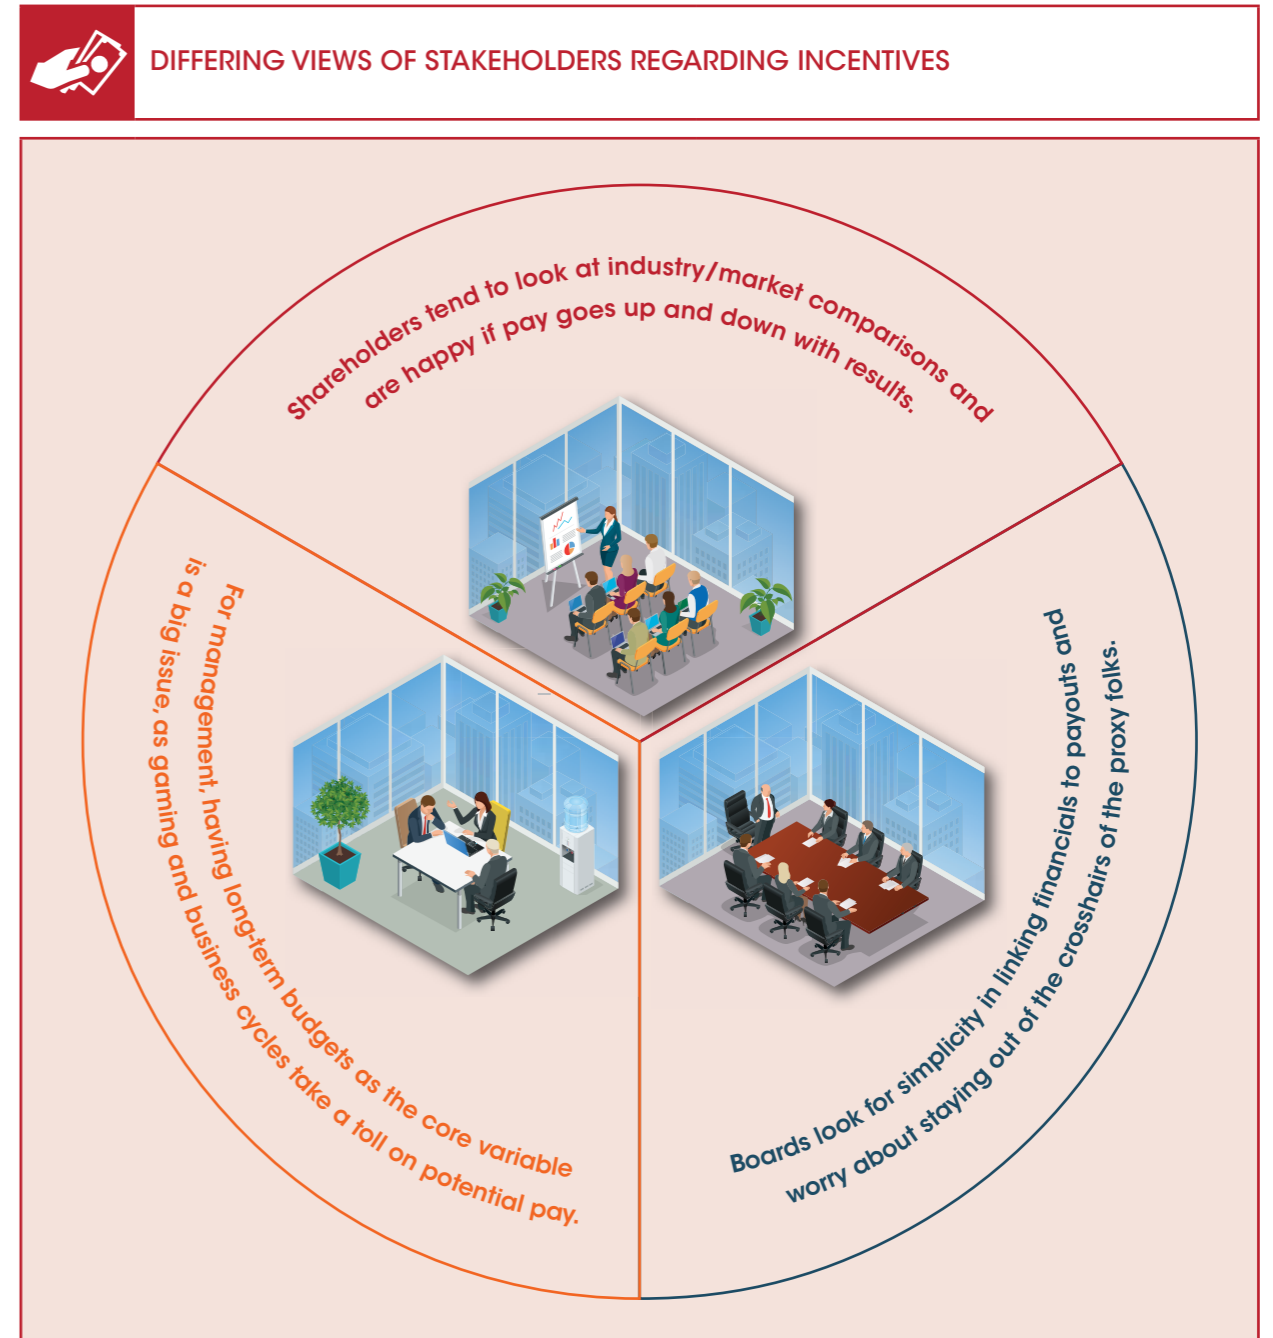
DIFFERING VIEWS OF STAKEHOLDERS REGARDING INCENTIVES

Shareholders tend to look at industry/market comparisons and are happy if pay goes up and down with results.

For management, having long-term budgets as the core variable is a big issue, as gaming and business cycles take a toll on potential pay.

Boards look for simplicity in linking financials to payouts and worry about staying out of the crosshairs of the proxy folks.